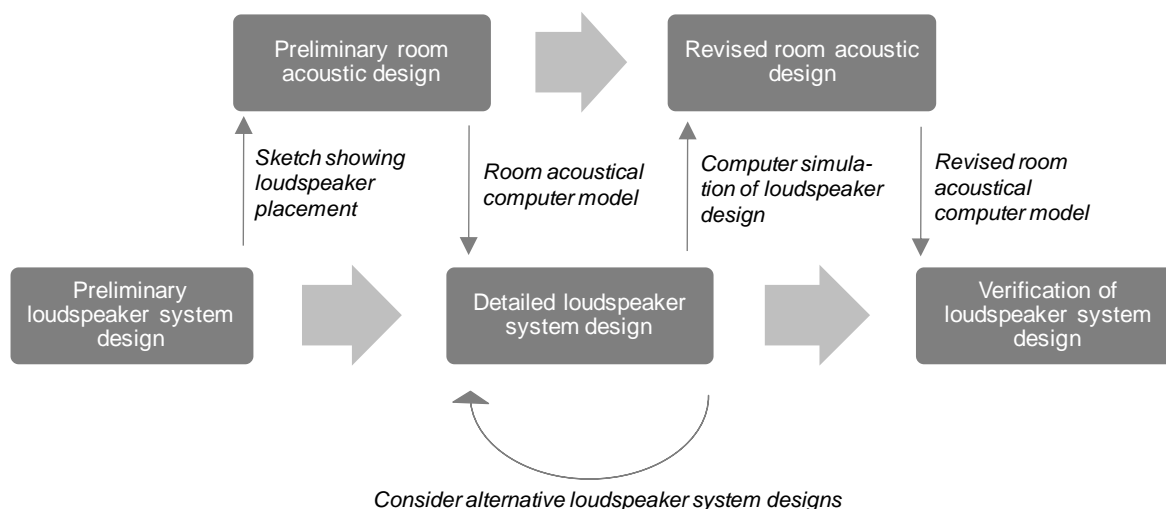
Preliminary room acoustic design

Revised room acoustic design

Sketch showing loudspeaker placement

Room acoustical computer model

Computer simulation of loudspeaker design

Revised room acoustical computer model

Preliminary loudspeaker system design

Detailed loudspeaker system design

Verification of loudspeaker system design

Consider alternative loudspeaker system designs